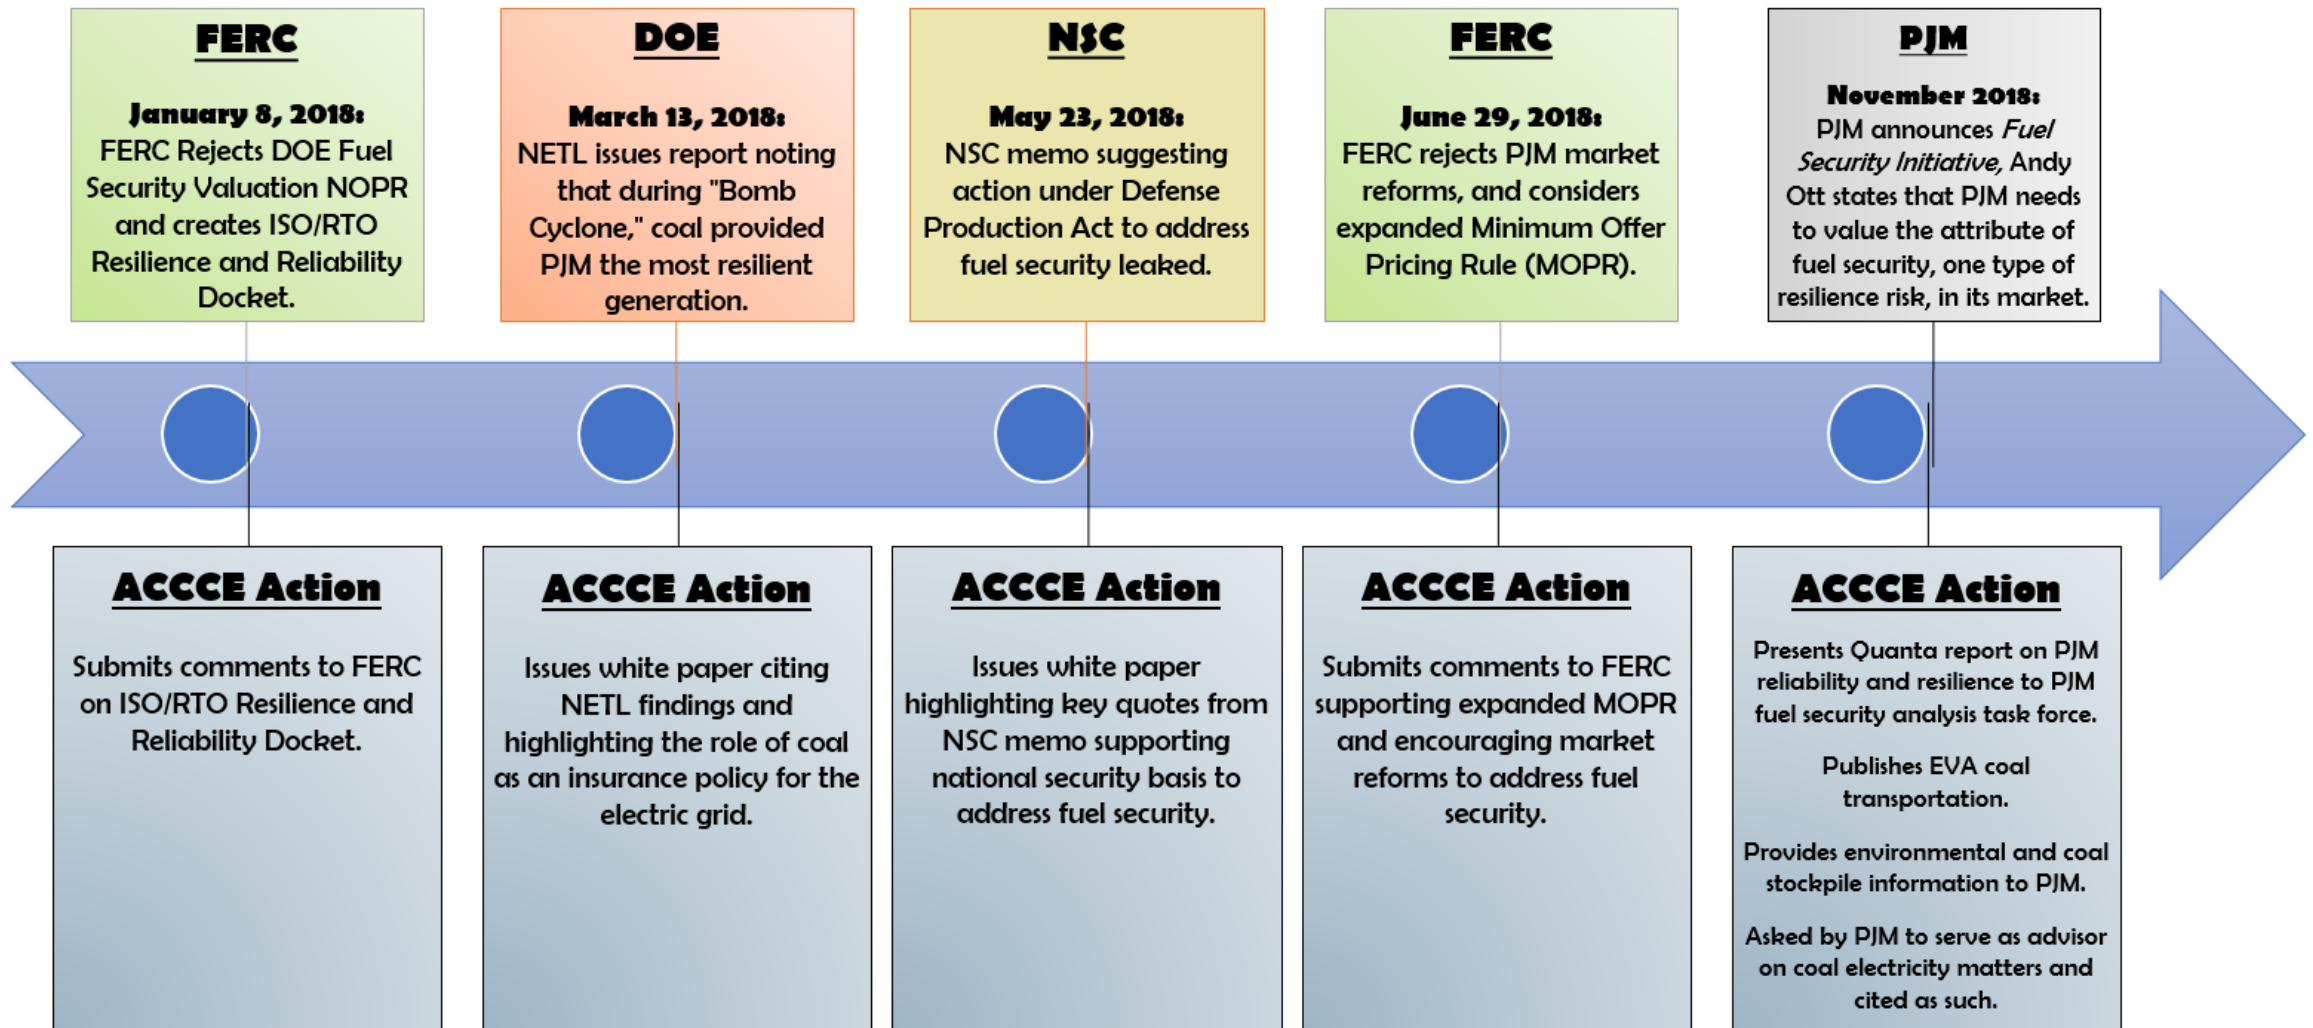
FERC

January 8, 2018:
FERC Rejects DOE Fuel Security Valuation NOPR and creates ISO/RTO Resilience and Reliability Docket.

DOE

March 13, 2018:
NETL issues report noting that during "Bomb Cyclone," coal provided PJM the most resilient generation.

NSC

May 23, 2018:
NSC memo suggesting action under Defense Production Act to address fuel security leaked.

FERC

June 29, 2018:
FERC rejects PJM market reforms, and considers expanded Minimum Offer Pricing Rule (MOPR).

PJM

November 2018:
PJM announces *Fuel Security Initiative,* Andy Ott states that PJM needs to value the attribute of fuel security, one type of resilience risk, in its market.

ACCCE Action

Submits comments to FERC on ISO/RTO Resilience and Reliability Docket.

ACCCE Action

Issues white paper citing NETL findings and highlighting the role of coal as an insurance policy for the electric grid.

ACCCE Action

Issues white paper highlighting key quotes from NSC memo supporting national security basis to address fuel security.

ACCCE Action

Submits comments to FERC supporting expanded MOPR and encouraging market reforms to address fuel security.

ACCCE Action

Presents Quanta report on PJM reliability and resilience to PJM fuel security analysis task force.

Publishes EVA coal transportation.

Provides environmental and coal stockpile information to PJM.

Asked by PJM to serve as advisor on coal electricity matters and cited as such.